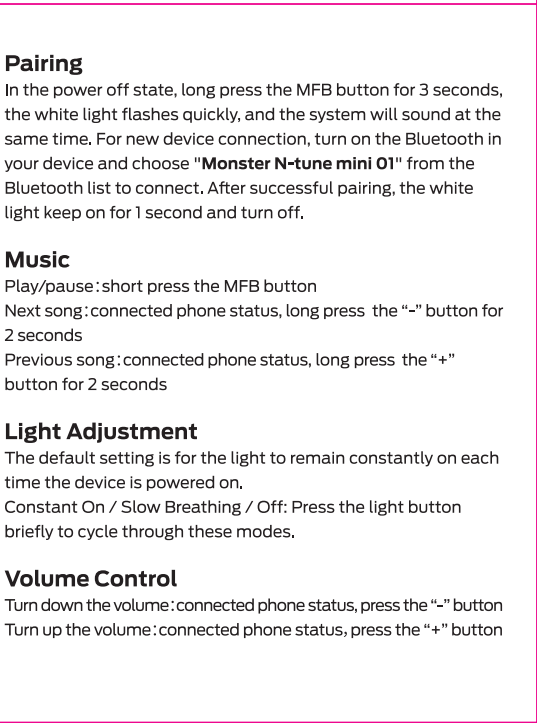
Pairing
In the power off state, long press the MFB button for 3 seconds, the white light flashes quickly, and the system will sound at the same time. For new device connection, turn on the Bluetooth in your device and choose "Monster N-tune mini 01" from the Bluetooth list to connect. After successful pairing, the white light keep on for 1 second and turn off.

Music
Play/pause : short press the MFB button
Next song : connected phone status, long press the "-" button for 2 seconds
Previous song : connected phone status, long press the "+" button for 2 seconds

Light Adjustment
The default setting is for the light to remain constantly on each time the device is powered on.
Constant On / Slow Breathing / Off: Press the light button briefly to cycle through these modes.

Volume Control
Turn down the volume : connected phone status, press the "-" button
Turn up the volume : connected phone status, press the "+" button